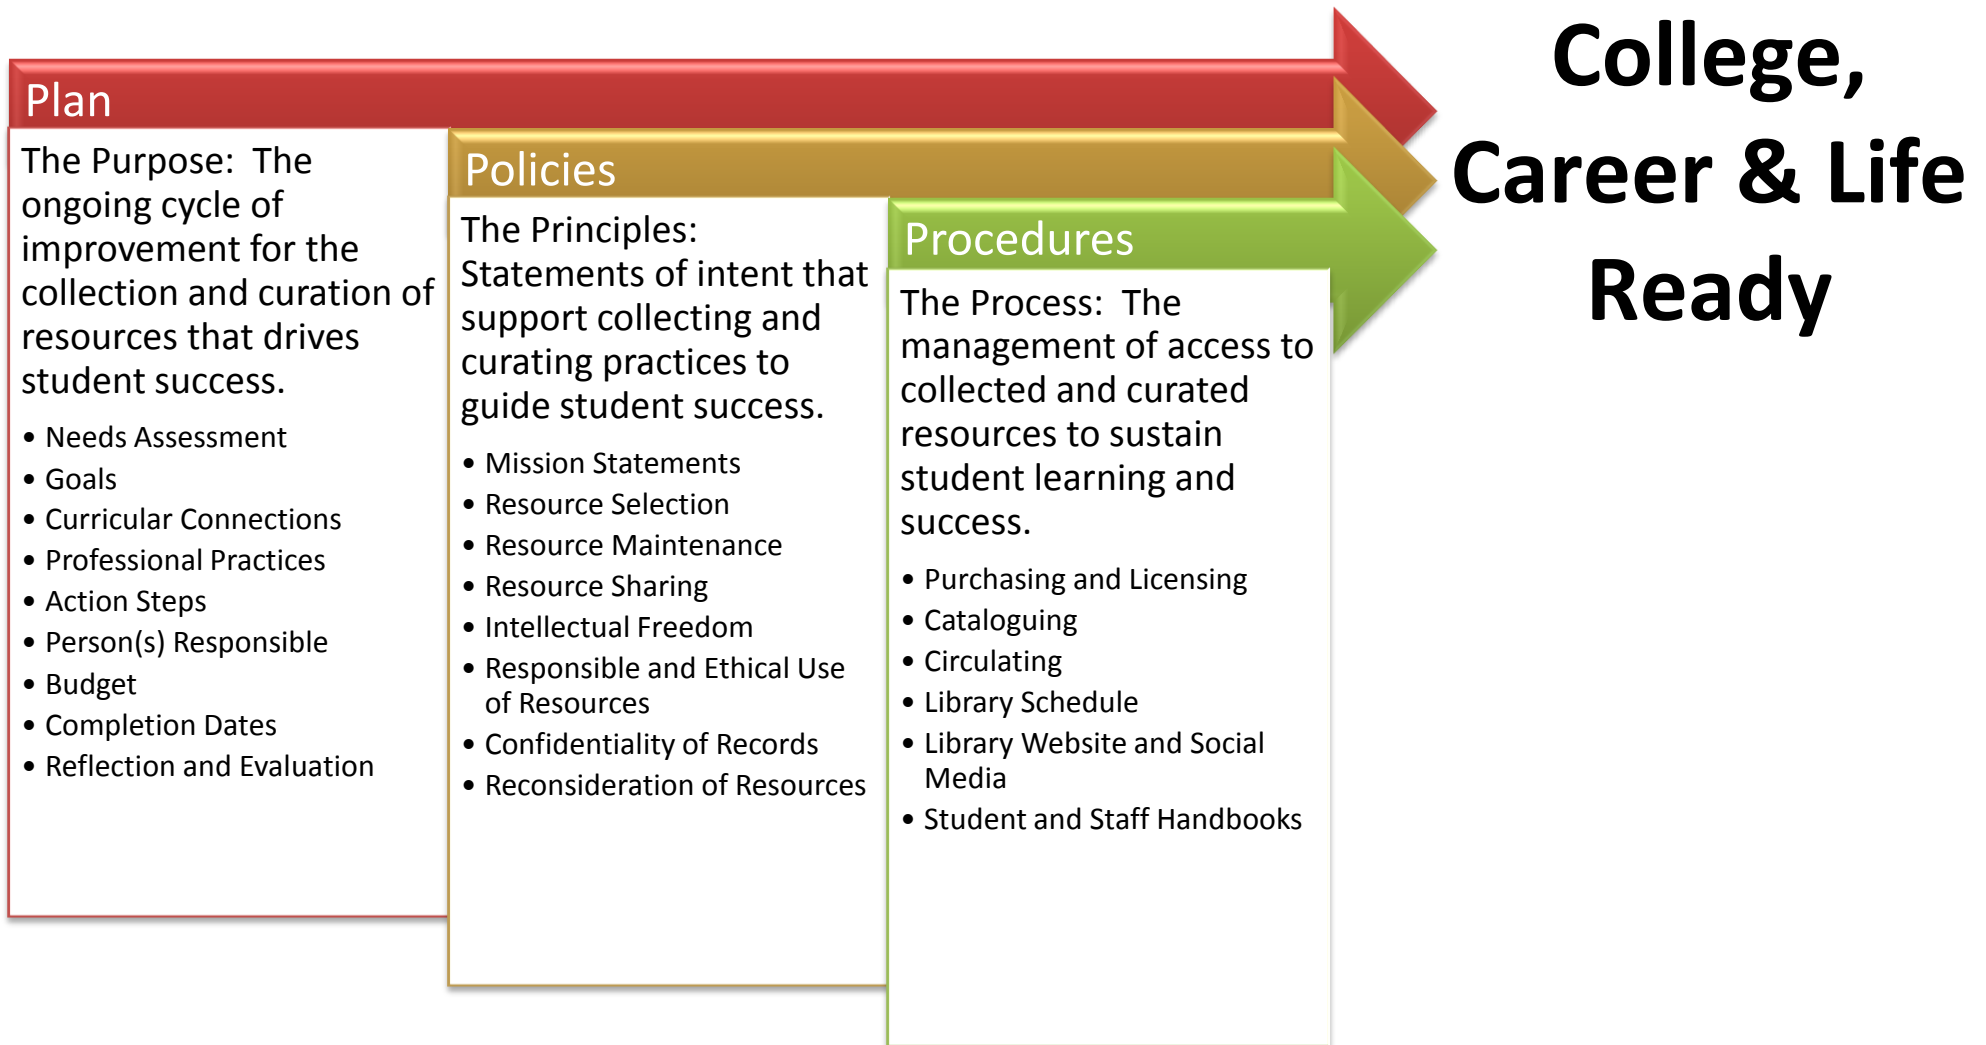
Plan

The Purpose: The ongoing cycle of improvement for the collection and curation of resources that drives student success.

- Needs Assessment
- Goals
- Curricular Connections
- Professional Practices
- Action Steps
- Person(s) Responsible
- Budget
- Completion Dates
- Reflection and Evaluation

Policies

The Principles: Statements of intent that support collecting and curating practices to guide student success.

- Mission Statements
- Resource Selection
- Resource Maintenance
- Resource Sharing
- Intellectual Freedom
- Responsible and Ethical Use of Resources
- Confidentiality of Records
- Reconsideration of Resources

Procedures

The Process: The management of access to collected and curated resources to sustain student learning and success.

- Purchasing and Licensing
- Cataloguing
- Circulating
- Library Schedule
- Library Website and Social Media
- Student and Staff Handbooks

College, Career & Life Ready